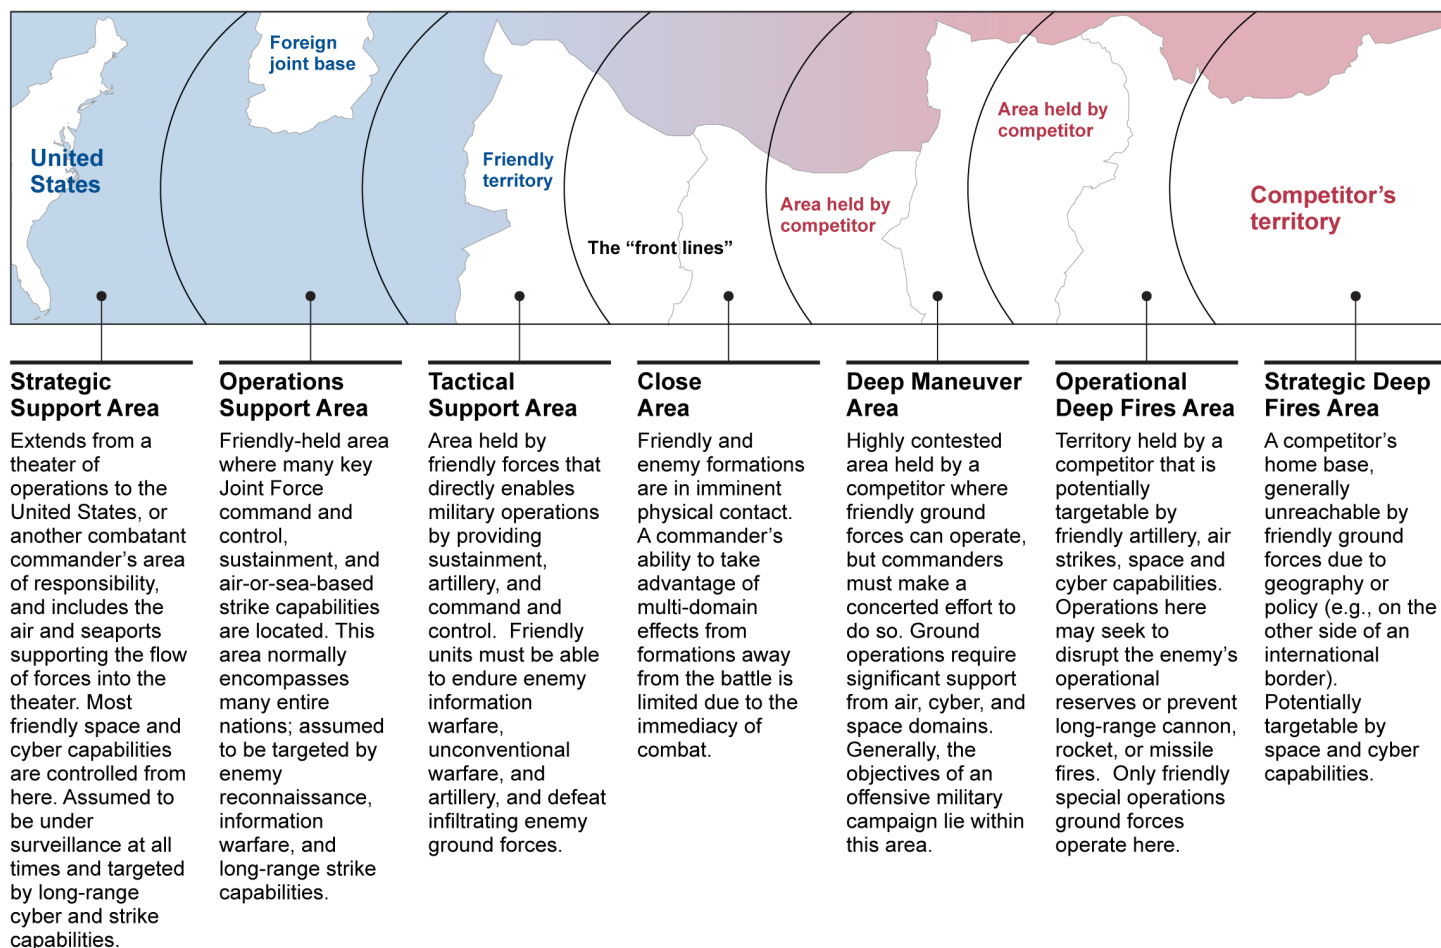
United States

Foreign joint base

Friendly territory

The “front lines”

Area held by competitor

Area held by competitor

Competitor’s territory

Strategic Support Area
Extends from a theater of operations to the United States, or another combatant commander’s area of responsibility, and includes the air and seaports supporting the flow of forces into the theater. Most friendly space and cyber capabilities are controlled from here. Assumed to be under surveillance at all times and targeted by long-range cyber and strike capabilities.

Operations Support Area
Friendly-held area where many key Joint Force command and control, sustainment, and air-or-sea-based strike capabilities are located. This area normally encompasses many entire nations; assumed to be targeted by enemy reconnaissance, information warfare, and long-range strike capabilities.

Tactical Support Area
Area held by friendly forces that directly enables military operations by providing sustainment, artillery, and command and control. Friendly units must be able to endure enemy information warfare, unconventional warfare, and artillery, and defeat infiltrating enemy ground forces.

Close Area
Friendly and enemy formations are in imminent physical contact. A commander’s ability to take advantage of multi-domain effects from formations away from the battle is limited due to the immediacy of combat.

Deep Maneuver Area
Highly contested area held by a competitor where friendly ground forces can operate, but commanders must make a concerted effort to do so. Ground operations require significant support from air, cyber, and space domains. Generally, the objectives of an offensive military campaign lie within this area.

Operational Deep Fires Area
Territory held by a competitor that is potentially targetable by friendly artillery, air strikes, space and cyber capabilities. Operations here may seek to disrupt the enemy’s operational reserves or prevent long-range cannon, rocket, or missile fires. Only friendly special operations ground forces operate here.

Strategic Deep Fires Area
A competitor’s home base, generally unreachable by friendly ground forces due to geography or policy (e.g., on the other side of an international border). Potentially targetable by space and cyber capabilities.